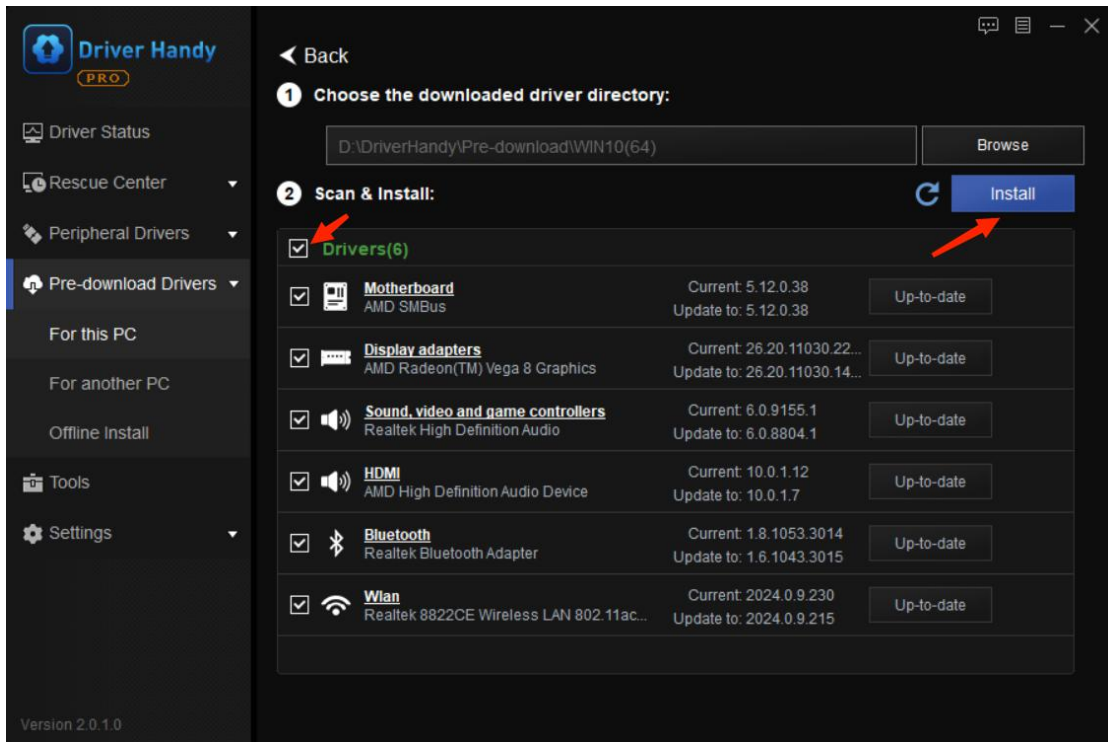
Driver Handy
PRO

Driver Status
Rescue Center
Peripheral Drivers
Pre-download Drivers
For this PC
For another PC
Offline Install
Tools
Settings

Version 2.0.1.0

Back

1 Choose the downloaded driver directory:

D:\DriverHandy\Pre-download\WIN10(64)

Browse

2 Scan & Install:

Install

Drivers(6)

| | | | |
|---|---|---|---|
| Motherboard | AMD SMBus | Current: 5.12.0.38 Update to: 5.12.0.38 | Up-to-date |
| Display adapters | AMD Radeon(TM) Vega 8 Graphics | Current: 26.20.11030.22... Update to: 26.20.11030.14... | Up-to-date |
| Sound, video and game controllers | Realtek High Definition Audio | Current: 6.0.9155.1 Update to: 6.0.8804.1 | Up-to-date |
| HDMI | AMD High Definition Audio Device | Current: 10.0.1.12 Update to: 10.0.1.7 | Up-to-date |
| Bluetooth | Realtek Bluetooth Adapter | Current: 1.8.1053.3014 Update to: 1.6.1043.3015 | Up-to-date |
| Wlan | Realtek 8822CE Wireless LAN 802.11ac... | Current: 2024.0.9.230 Update to: 2024.0.9.215 | Up-to-date |